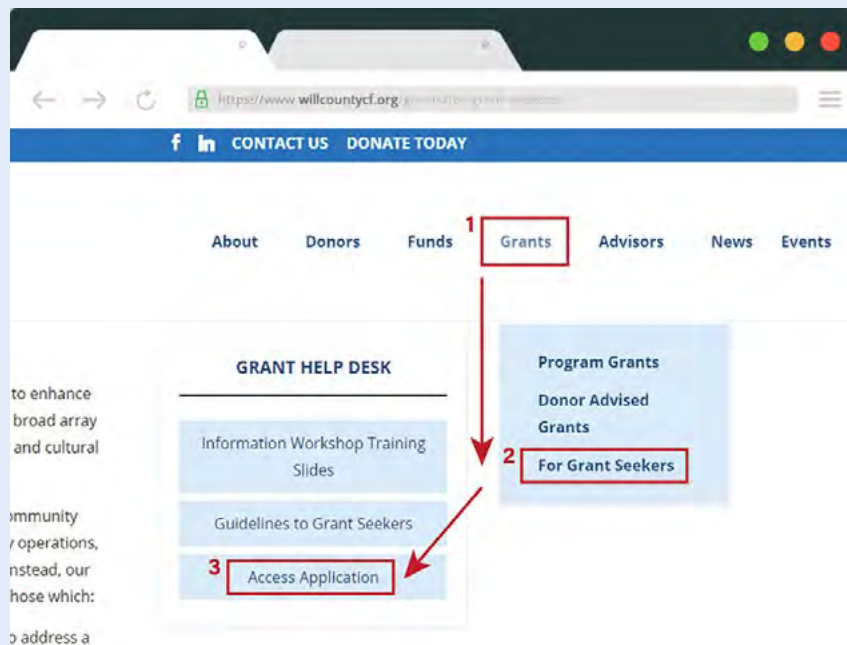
https://www.willcountycf.org/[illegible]

CONTACT US DONATE TODAY

About Donors Funds 1 Grants Advisors News Events

to enhance
broad array
and cultural

ommunity
y operations,
nstead, our
hose which:

o address a

GRANT HELP DESK

Information Workshop Training Slides

Guidelines to Grant Seekers

3 Access Application

Program Grants

Donor Advised Grants

2 For Grant Seekers